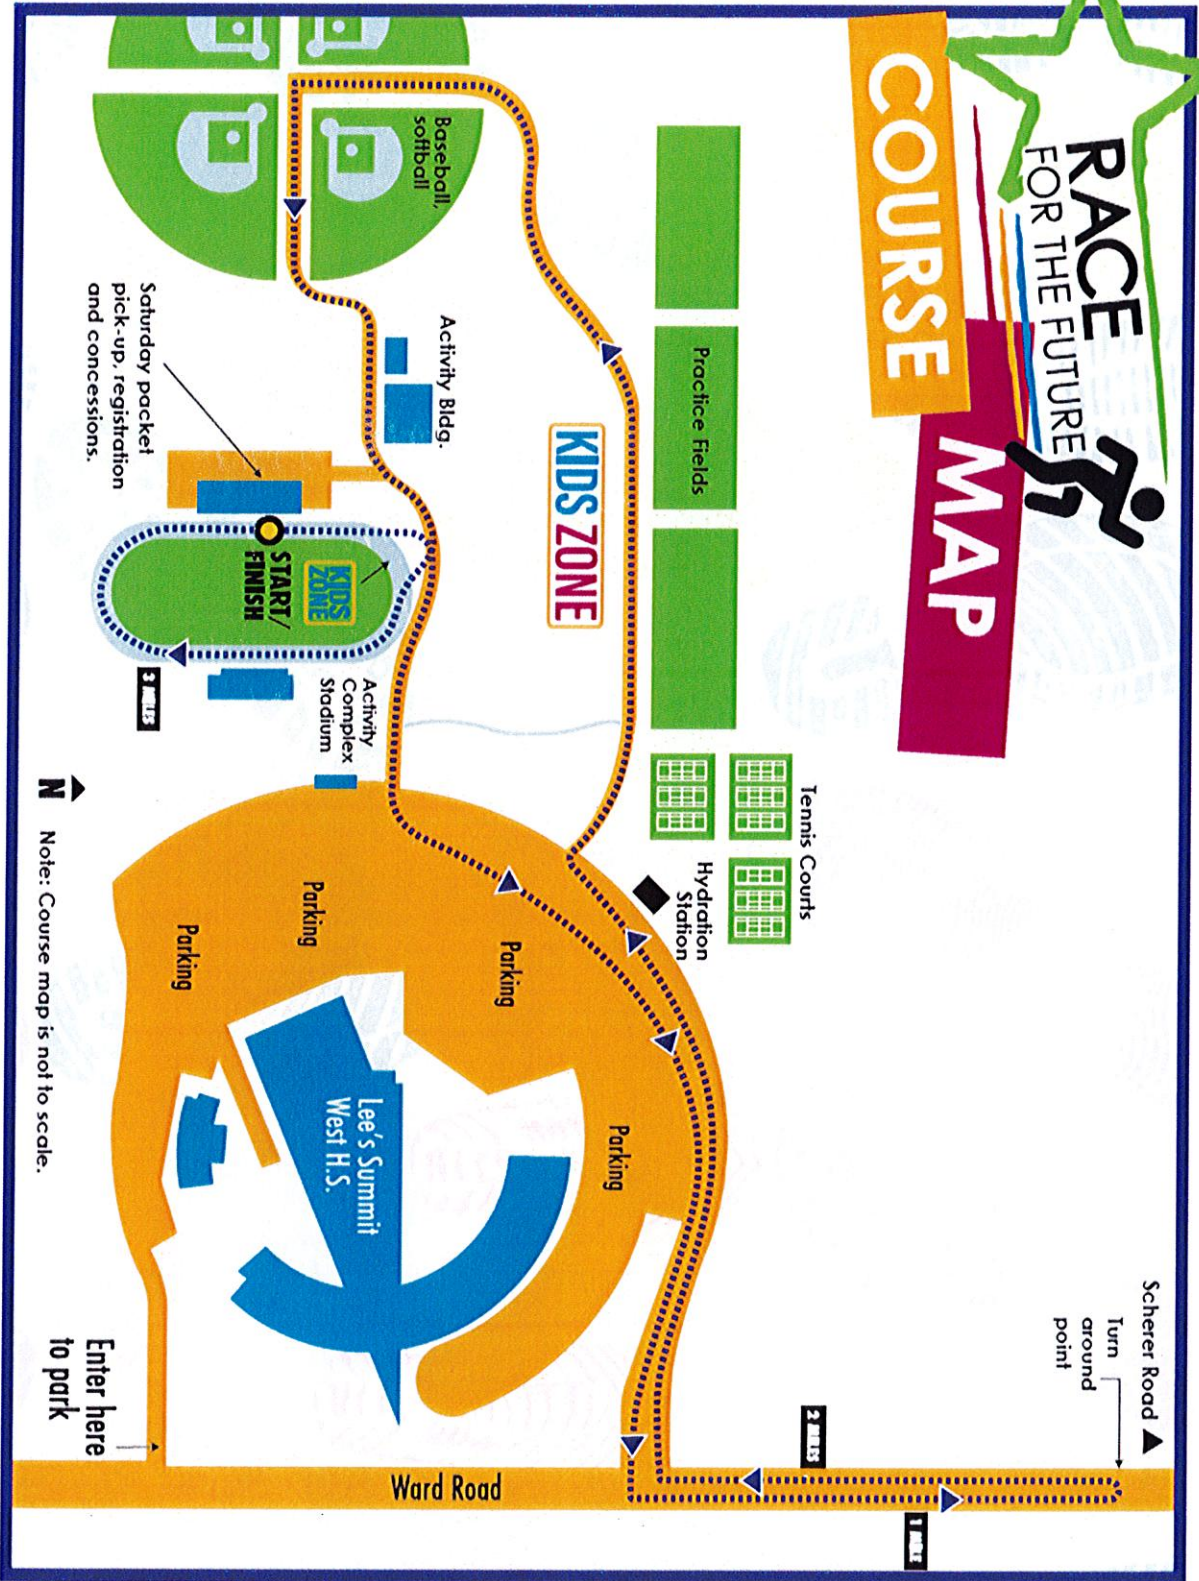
RACE FOR THE FUTURE

COURSE MAP

Baseball, softball

Practice Fields

Activity Bldg.

KIDS ZONE

Saturday packet pick-up, registration and concessions.

KIDS ZONE

START/ FINISH

3 MILES

Activity Complex Stadium

Tennis Courts

Hydration Station

Parking

Parking

Parking

Parking

Lee's Summit West H.S.

N

Note: Course map is not to scale.

Scherer Road

Turn around point

2 MILES

1 MILE

Ward Road

Enter here to park